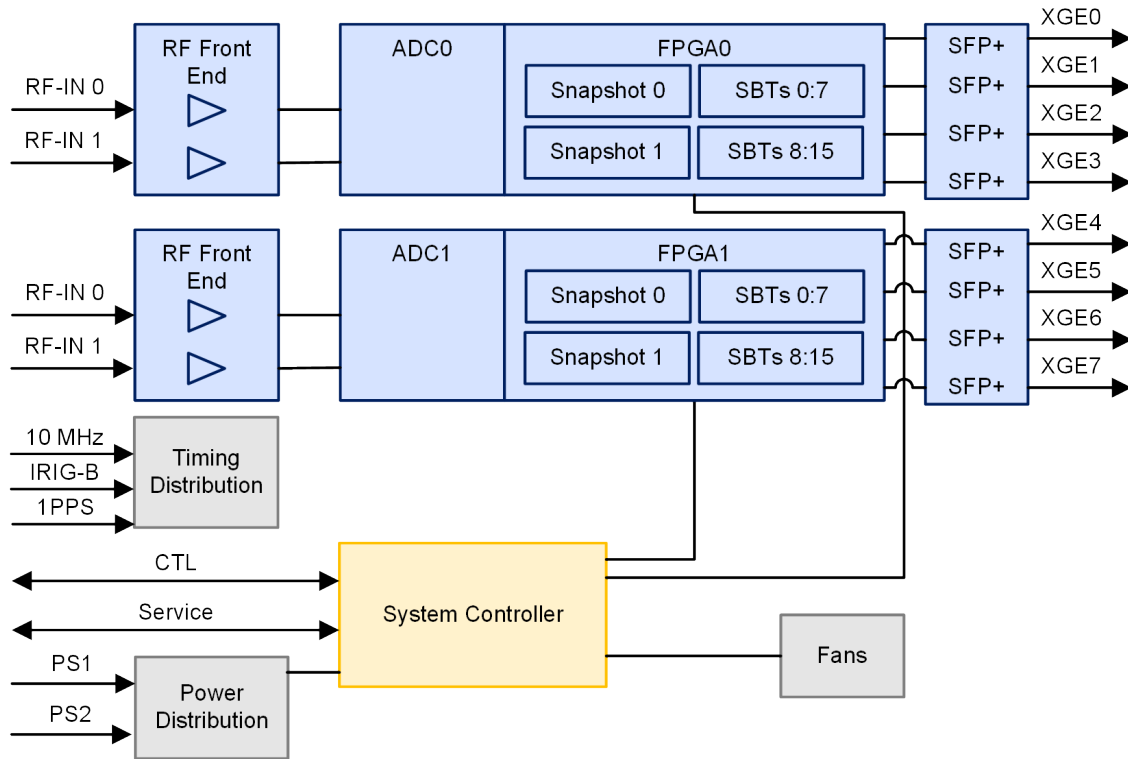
RF-IN 0
RF-IN 1
RF Front End
ADC0
FPGA0
Snapshot 0
SBTs 0:7
Snapshot 1
SBTs 8:15
SFP+
SFP+
SFP+
SFP+
XGE0
XGE1
XGE2
XGE3

RF-IN 0
RF-IN 1
RF Front End
ADC1
FPGA1
Snapshot 0
SBTs 0:7
Snapshot 1
SBTs 8:15
SFP+
SFP+
SFP+
SFP+
XGE4
XGE5
XGE6
XGE7

10 MHz
IRIG-B
1PPS
Timing Distribution

CTL
Service
System Controller
Fans

PS1
PS2
Power Distribution